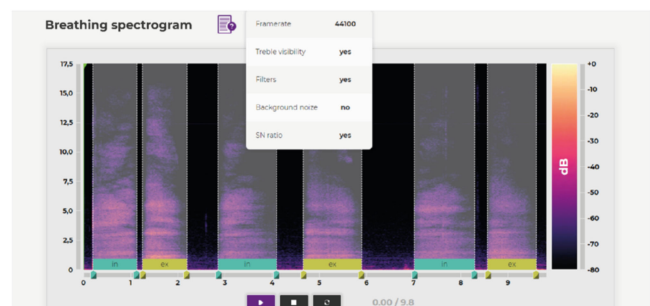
Breathing spectrogram

| Framerate | 44100 |
|---|---|
| Treble visibility | yes |
| Filters | yes |
| Background noise | no |
| SN ratio | yes |

17,5
15,0
12,5
10,0
7,5
5,0
2,5
0

in
ex
in
ex
in
ex

0
1
2
3
4
5
6
7
8
9

+0
-10
-20
-30
-40
-50
-60
-70
-80

dB

0.00 / 9.8